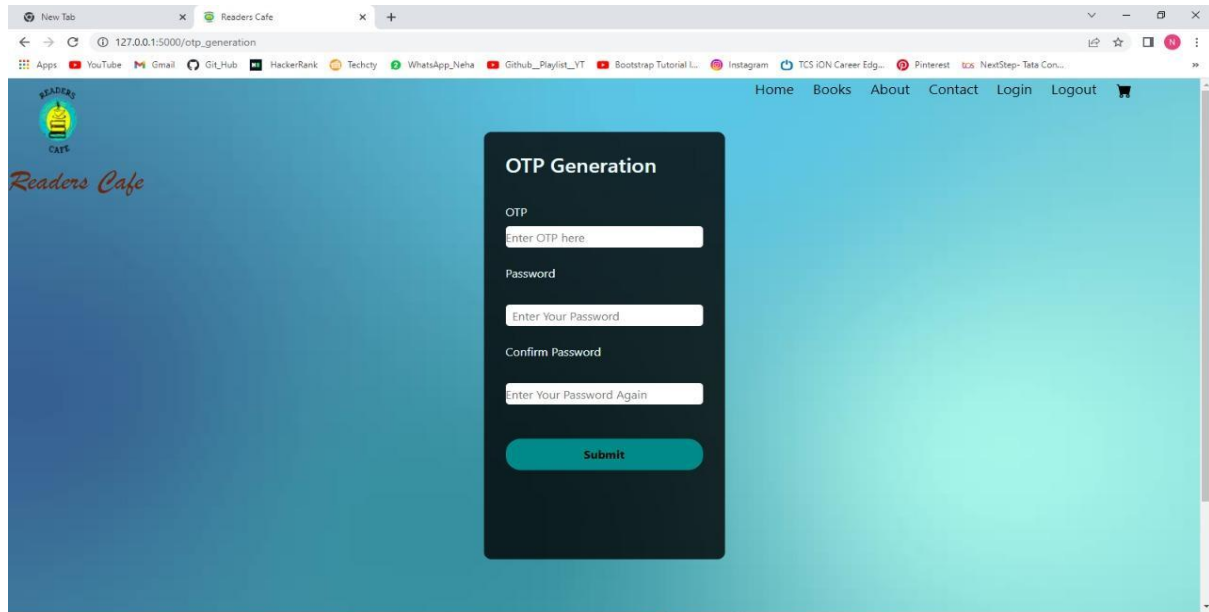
New Tab
Readers Cafe
127.0.0.1:5000/otp_generation
Apps YouTube Gmail Git_Hub HackerRank Techcty WhatsApp_Neha Github_Playlist_YT Bootstrap Tutorial I... Instagram TCS iON Career Edg... Pinterest NextStep- Tata Con...

READERS CAFE
Readers Cafe

Home Books About Contact Login Logout

OTP Generation

OTP
Enter OTP here

Password
Enter Your Password

Confirm Password
Enter Your Password Again

Submit